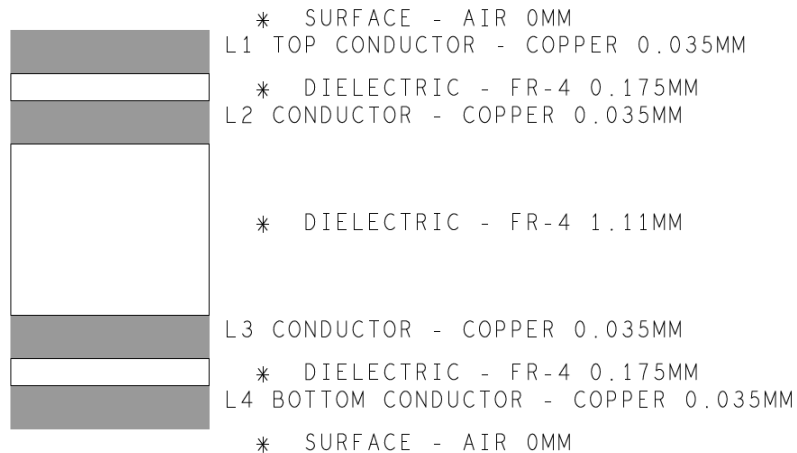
* SURFACE - AIR 0MM
L1 TOP CONDUCTOR - COPPER 0.035MM
* DIELECTRIC - FR-4 0.175MM
L2 CONDUCTOR - COPPER 0.035MM
* DIELECTRIC - FR-4 1.11MM
L3 CONDUCTOR - COPPER 0.035MM
* DIELECTRIC - FR-4 0.175MM
L4 BOTTOM CONDUCTOR - COPPER 0.035MM
* SURFACE - AIR 0MM